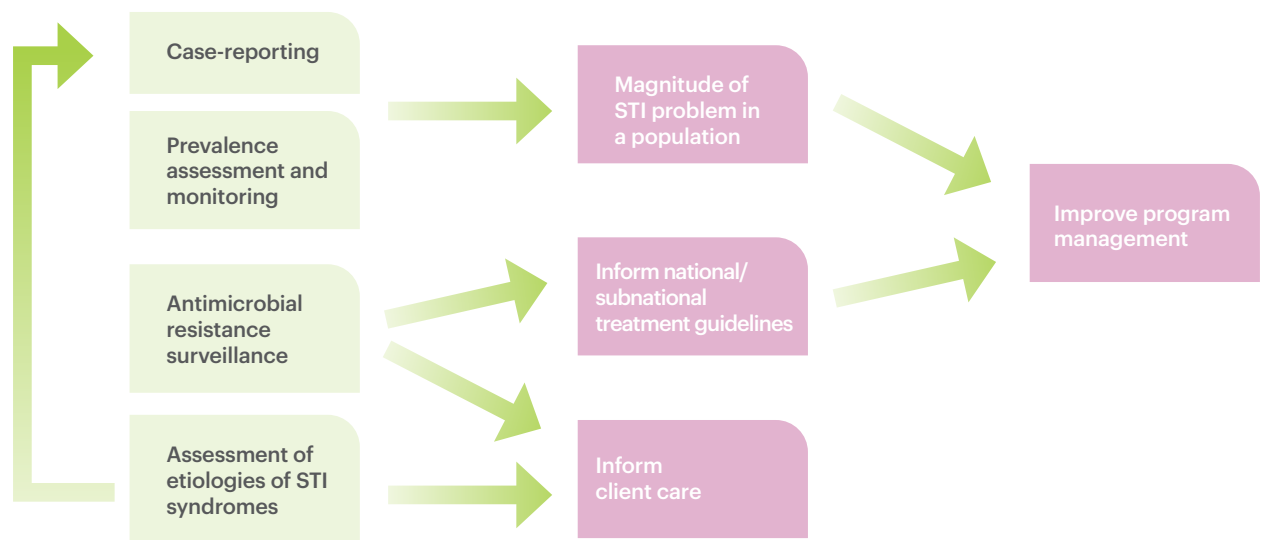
Case-reporting

Prevalence assessment and monitoring

Antimicrobial resistance surveillance

Assessment of etiologies of STI syndromes

Magnitude of STI problem in a population

Inform national/ subnational treatment guidelines

Inform client care

Improve program management